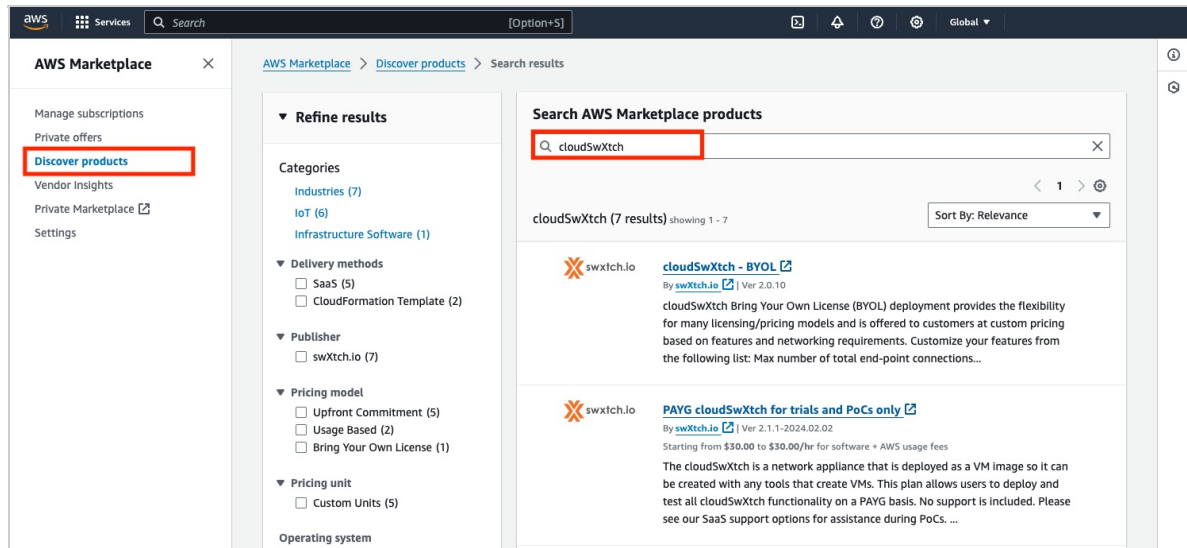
aws Services Search [Option+S] Global ▾

AWS Marketplace ✕

Manage subscriptions
Private offers
Discover products
Vendor Insights
Private Marketplace
Settings

AWS Marketplace > Discover products > Search results

▼ Refine results

Categories
Industries (7)
IoT (6)
Infrastructure Software (1)

▼ Delivery methods
SaaS (5)
CloudFormation Template (2)

▼ Publisher
swXtch.io (7)

▼ Pricing model
Upfront Commitment (5)
Usage Based (2)
Bring Your Own License (1)

▼ Pricing unit
Custom Units (5)

Operating system

Search AWS Marketplace products

cloudSwXtch

< 1 >

cloudSwXtch (7 results) showing 1 - 7

Sort By: Relevance

swxtch.io

cloudSwXtch - BYOL
By swXtch.io | Ver 2.0.10
cloudSwXtch Bring Your Own License (BYOL) deployment provides the flexibility for many licensing/pricing models and is offered to customers at custom pricing based on features and networking requirements. Customize your features from the following list: Max number of total end-point connections...

swxtch.io

PAYG cloudSwXtch for trials and PoCs only
By swXtch.io | Ver 2.1.1-2024.02.02
Starting from $30.00 to $30.00/hr for software + AWS usage fees
The cloudSwXtch is a network appliance that is deployed as a VM image so it can be created with any tools that create VMs. This plan allows users to deploy and test all cloudSwXtch functionality on a PAYG basis. No support is included. Please see our SaaS support options for assistance during PoCs. ...